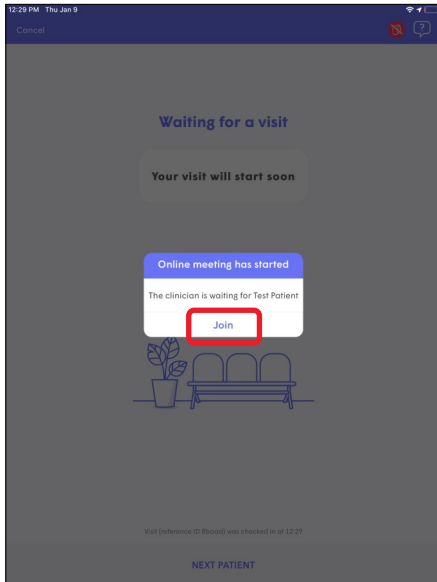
12:29 PM Thu Jan 9

Cancel

Waiting for a visit

Your visit will start soon

Online meeting has started

The clinician is waiting for Test Patient

Join

Visit (reference ID 8board) was checked in at 12:29

NEXT PATIENT